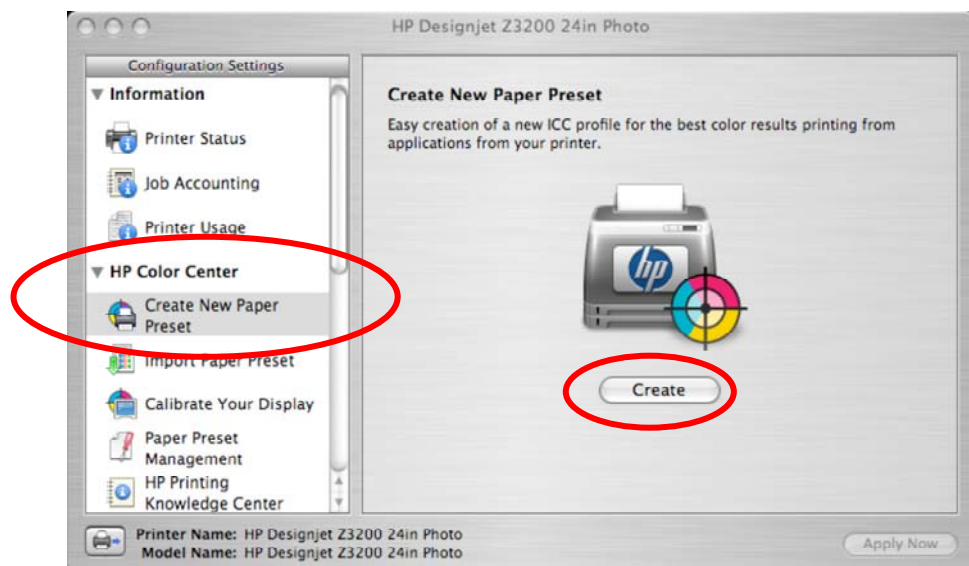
HP Designjet Z3200 24in Photo

Configuration Settings

Information

Printer Status

Job Accounting

Printer Usage

HP Color Center

Create New Paper Preset

Import Paper Preset

Calibrate Your Display

Paper Preset Management

HP Printing Knowledge Center

Create New Paper Preset

Easy creation of a new ICC profile for the best color results printing from applications from your printer.

hp

Create

Printer Name: HP Designjet Z3200 24in Photo
Model Name: HP Designjet Z3200 24in Photo

Apply Now